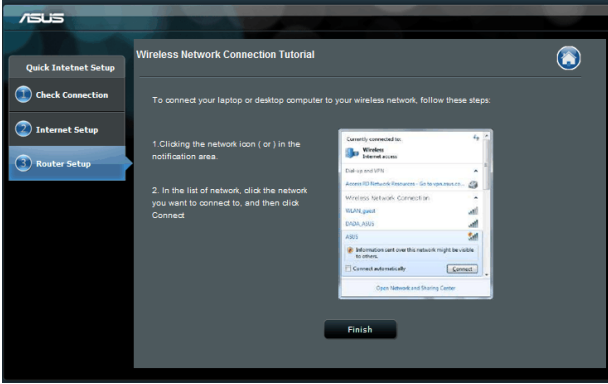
ASUS

Quick Intetnet Setup

1 Check Connection

2 Internet Setup

3 Router Setup

Wireless Network Connection Tutorial

To connect your laptop or desktop computer to your wireless network, follow these steps:

1.Clicking the network icon ( or ) in the notification area.

2. In the list of network, click the network you want to connect to, and then click Connect

Currently connected to:
Wireless
Internet access
Dial-up and VPN
Access IT Network Resources - Go to vpn.asus.co...
Wireless Network Connection
WLAN_guest
DABA_ASUS
ASUS
Information sent over this network might be visible to others.
Connect automatically
Connect
Open Network and Sharing Center

Finish